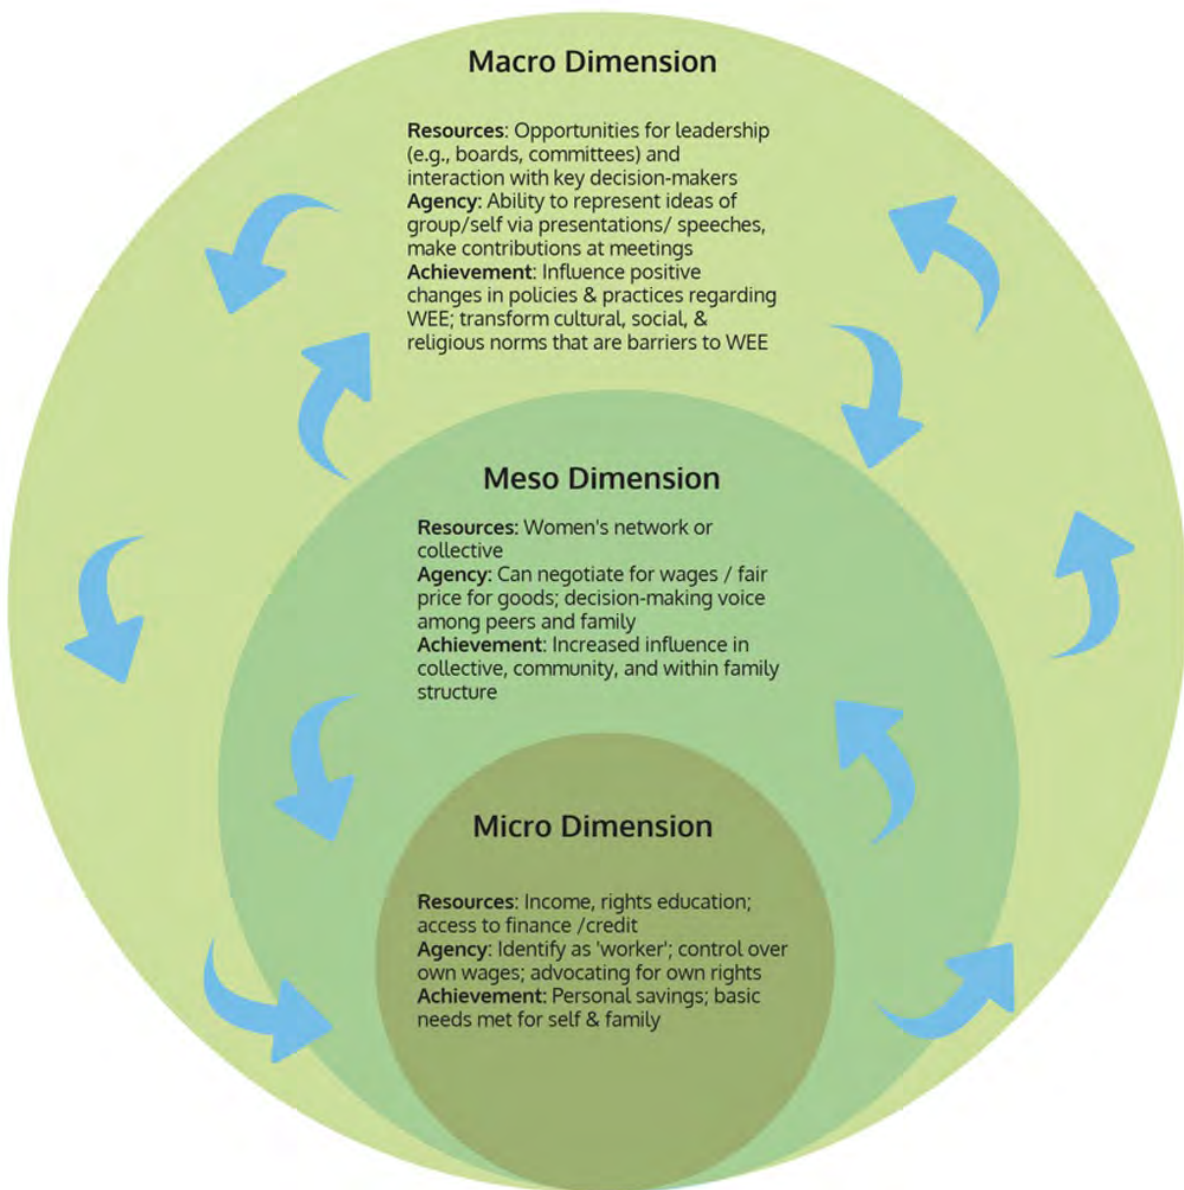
Macro Dimension

**Resources**: Opportunities for leadership (e.g., boards, committees) and interaction with key decision-makers
**Agency**: Ability to represent ideas of group/self via presentations/ speeches, make contributions at meetings
**Achievement**: Influence positive changes in policies & practices regarding WEE; transform cultural, social, & religious norms that are barriers to WEE

Meso Dimension

**Resources:** Women's network or collective
**Agency:** Can negotiate for wages / fair price for goods; decision-making voice among peers and family
**Achievement**: Increased influence in collective, community, and within family structure

Micro Dimension

**Resources**: Income, rights education; access to finance /credit
**Agency**: Identify as 'worker'; control over own wages; advocating for own rights
**Achievement:** Personal savings; basic needs met for self & family